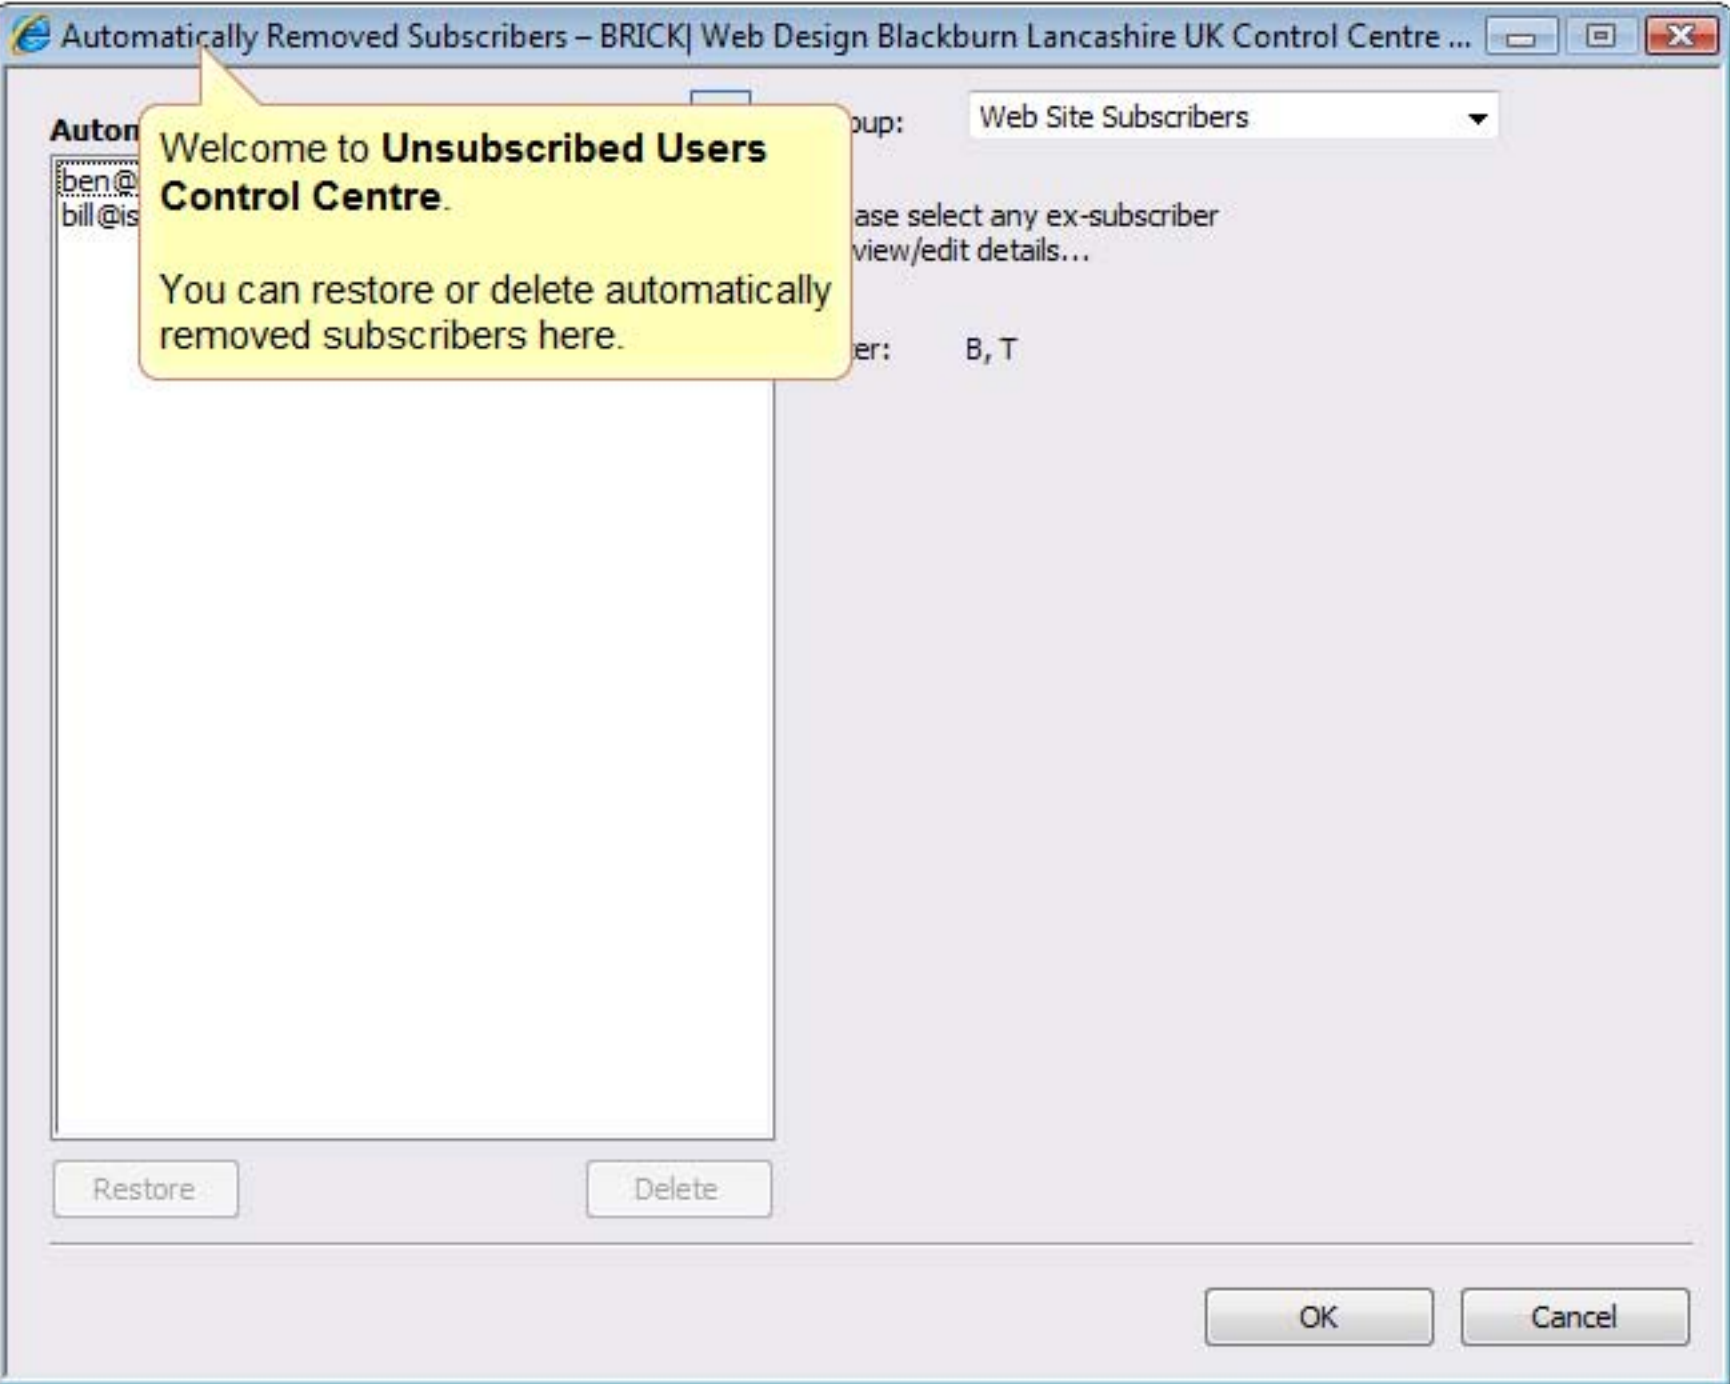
Automatically Removed Subscribers – BRICK| Web Design Blackburn Lancashire UK Control Centre ...

Autom

ben@

bill@is

Welcome to **Unsubscribed Users Control Centre**.

You can restore or delete automatically removed subscribers here.

oup:

Web Site Subscribers

ase select any ex-subscriber view/edit details...

er: B, T

Restore

Delete

OK

Cancel